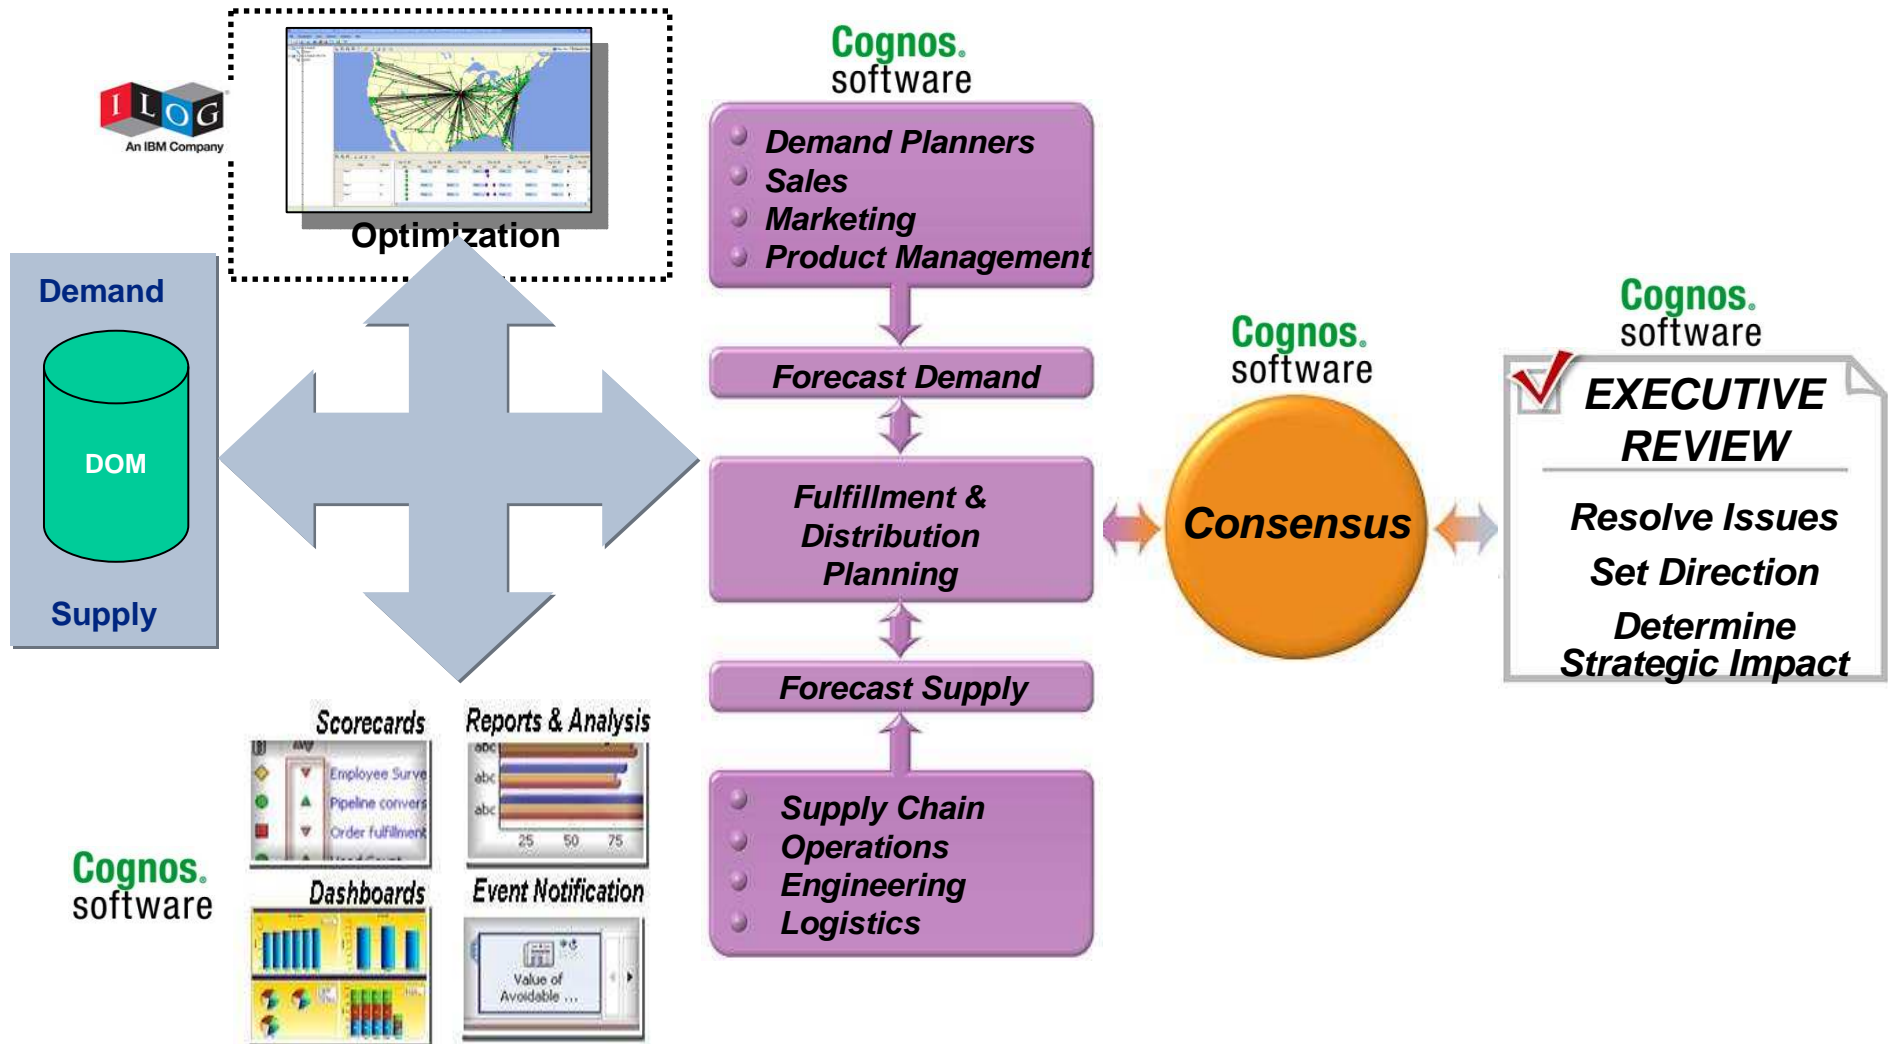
ILOG
An IBM Company

Optimization

Demand

DOM

Supply

Cognos. software

Demand Planners
Sales
Marketing
Product Management

Forecast Demand

Fulfillment & Distribution Planning

Forecast Supply

Supply Chain
Operations
Engineering
Logistics

Cognos. software

Consensus

Cognos. software

EXECUTIVE REVIEW

Resolve Issues
Set Direction
Determine Strategic Impact

Scorecards

Employee Surve
Pipeline convers
Order fulfillment

Reports & Analysis

abc
abc
abc
25 50 75

Cognos. software

Dashboards

Event Notification

Value of Avoidable ...